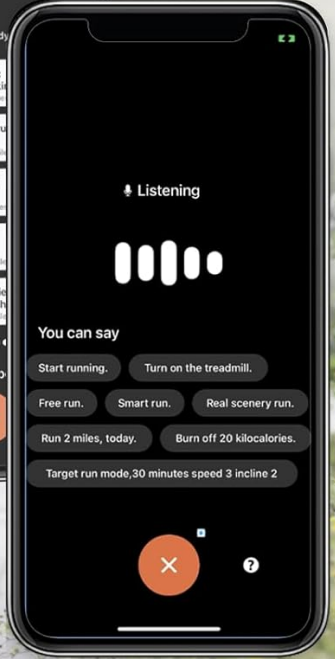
Listening

You can say

Start running.

Turn on the treadmill.

Free run.

Smart run.

Real scenery run.

Run 2 miles, today.

Burn off 20 kilocalories.

Target run mode,30 minutes speed 3 incline 2

?